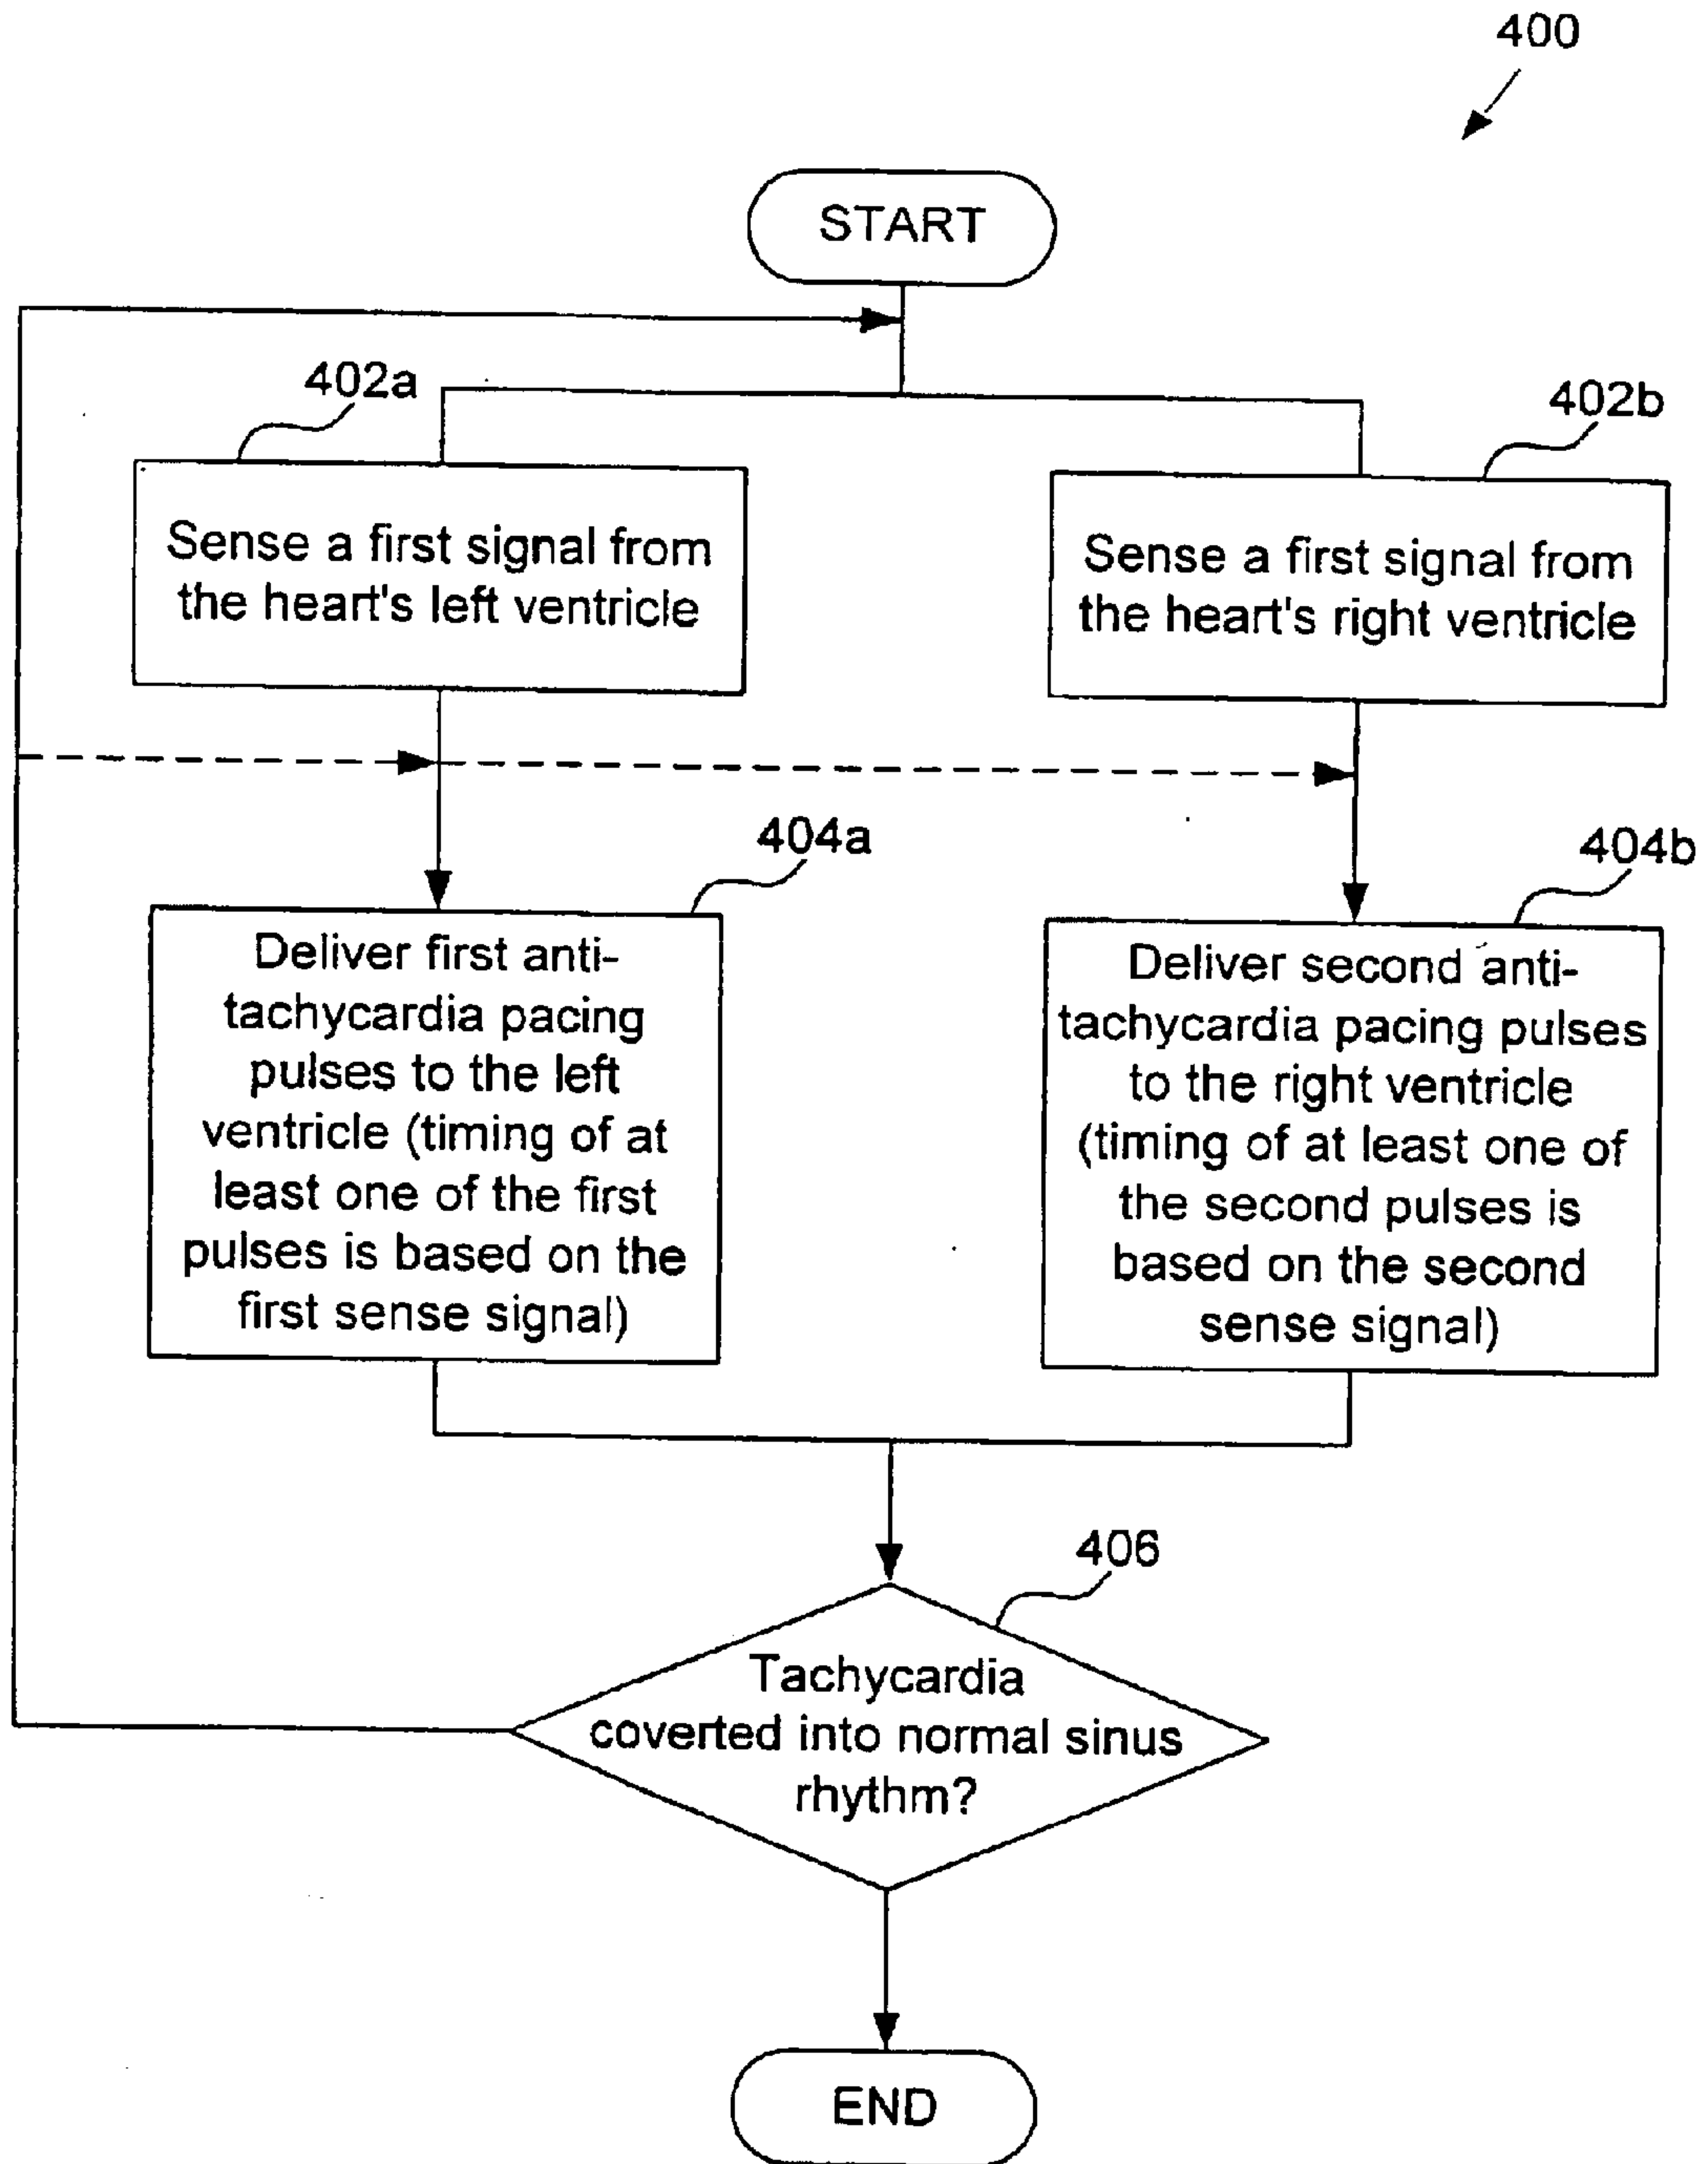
400

START

402a

402b

Sense a first signal from the heart's left ventricle

Sense a first signal from the heart's right ventricle

404a

404b

Deliver first anti-tachycardia pacing pulses to the left ventricle (timing of at least one of the first pulses is based on the first sense signal)

Deliver second anti-tachycardia pacing pulses to the right ventricle (timing of at least one of the second pulses is based on the second sense signal)

406

Tachycardia coverted into normal sinus rhythm?

END